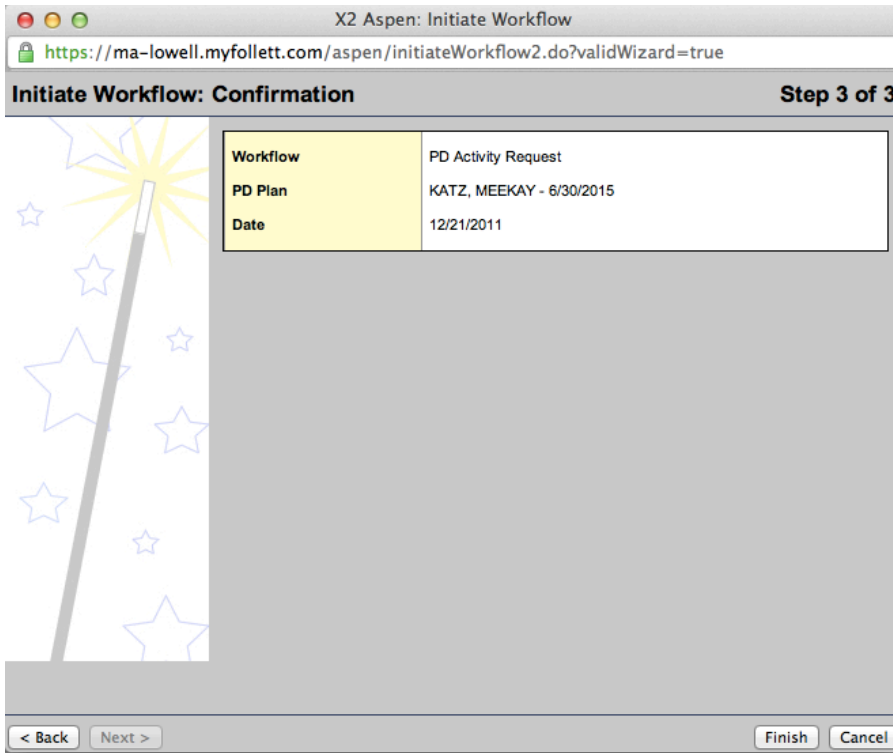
X2 Aspen: Initiate Workflow

https://ma-lowell.myfollett.com/aspen/initiateWorkflow2.do?validWizard=true

Initiate Workflow: Confirmation

Step 3 of 3

| | |
|---|---|
| Workflow | PD Activity Request |
| PD Plan | KATZ, MEEKAY - 6/30/2015 |
| Date | 12/21/2011 |

< Back

Next >

Finish

Cancel